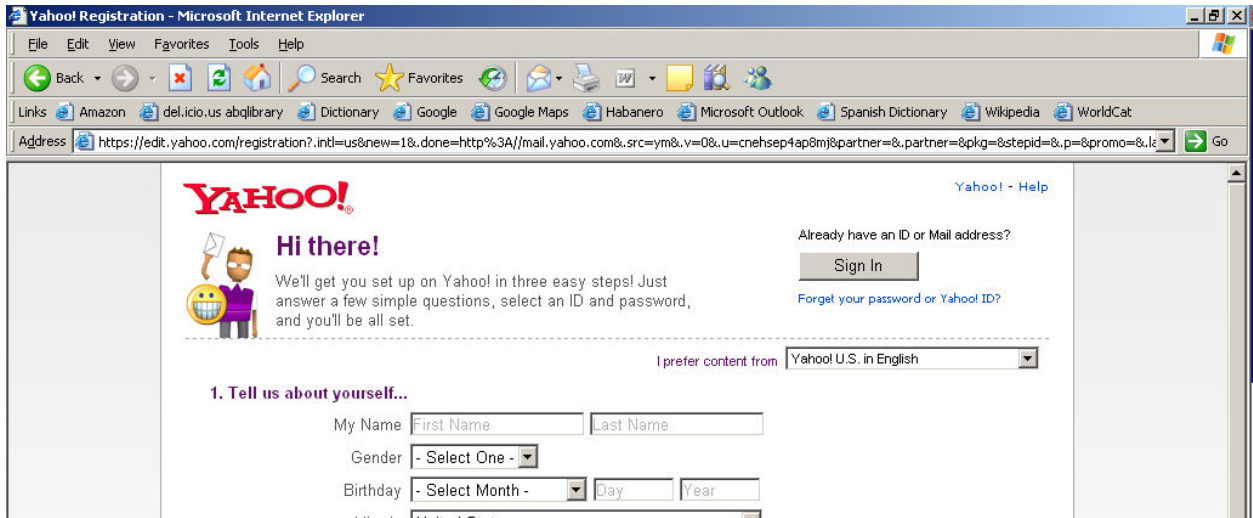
Yahoo! Registration - Microsoft Internet Explorer

File Edit View Favorites Tools Help

Back Search Favorites

Links Amazon del.icio.us abqlibrary Dictionary Google Google Maps Habanero Microsoft Outlook Spanish Dictionary Wikipedia WorldCat

Address https://edit.yahoo.com/registration?.intl=us&new=1&.done=http%3A//mail.yahoo.com&.src=ym&.v=0&.u=cnehsep4ap8mj&partner=&.partner=&pkg=&stepid=&.p=&promo=&.la Go

YAHOO!

Yahoo! - Help

Hi there!

We'll get you set up on Yahoo! in three easy steps! Just answer a few simple questions, select an ID and password, and you'll be all set.

Already have an ID or Mail address?

Sign In

Forget your password or Yahoo! ID?

I prefer content from Yahoo! U.S. in English

1. Tell us about yourself...

My Name First Name Last Name

Gender - Select One -

Birthday - Select Month - Day Year

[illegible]